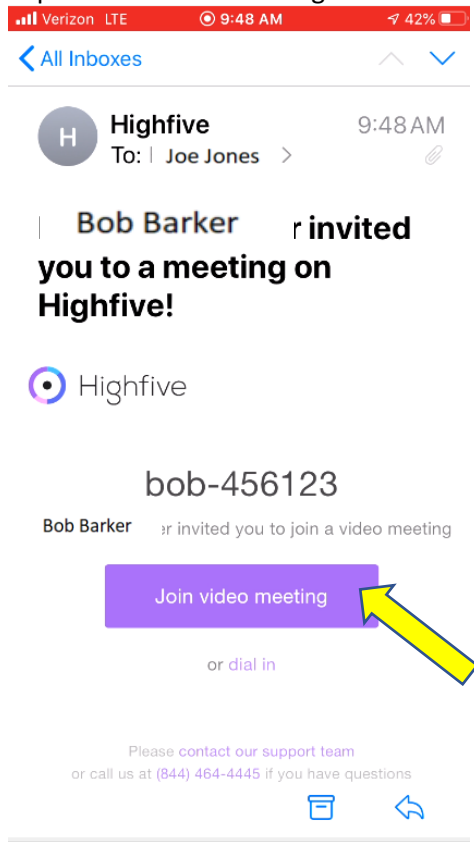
Verizon LTE 9:48 AM 42%

All Inboxes

Highfive 9:48 AM
To: Joe Jones >

Bob Barker r invited you to a meeting on Highfive!

Highfive

bob-456123

Bob Barker r invited you to join a video meeting

Join video meeting

or dial in

Please contact our support team or call us at (844) 464-4445 if you have questions